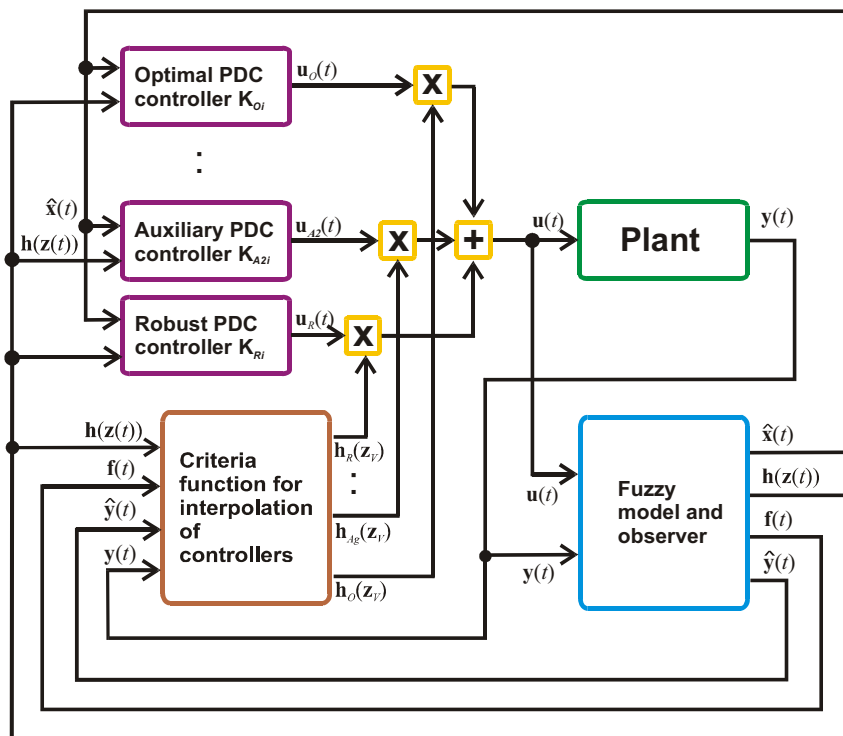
Optimal PDC controller $K_{Oi}$

$\mathbf{u}_O(t)$

x

:

$\hat{\mathbf{x}}(t)$

$\mathbf{h}(\mathbf{z}(t))$

Auxiliary PDC controller $K_{A2i}$

$\mathbf{u}_{A2}(t)$

x

+

$\mathbf{u}(t)$

Plant

$\mathbf{y}(t)$

Robust PDC controller $K_{Ri}$

$\mathbf{u}_R(t)$

x

$\mathbf{h}(\mathbf{z}(t))$

$\mathbf{f}(t)$

$\hat{\mathbf{y}}(t)$

$\mathbf{y}(t)$

Criteria function for interpolation of controllers

$\mathbf{h}_R(\mathbf{z}_V)$

:

$\mathbf{h}_{Ag}(\mathbf{z}_V)$

$\mathbf{h}_O(\mathbf{z}_V)$

$\mathbf{u}(t)$

$\mathbf{y}(t)$

Fuzzy model and observer

$\hat{\mathbf{x}}(t)$

$\mathbf{h}(\mathbf{z}(t))$

$\mathbf{f}(t)$

$\hat{\mathbf{y}}(t)$